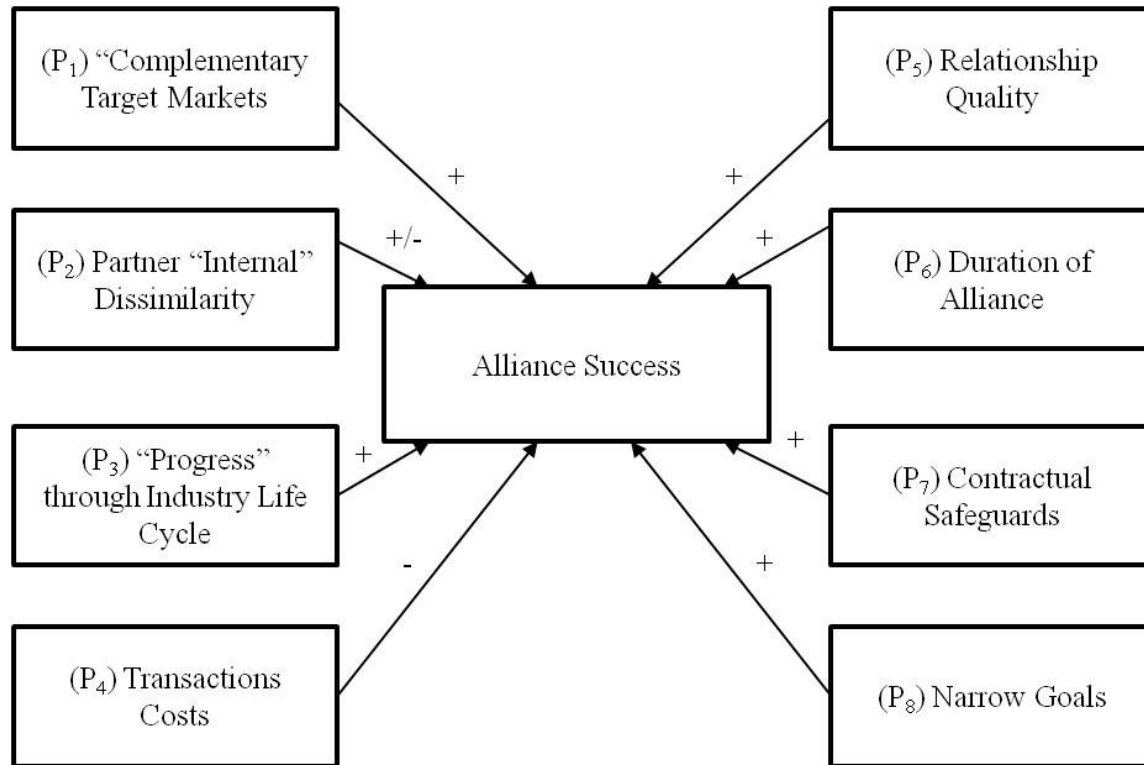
($P_1$) “Complementary Target Markets

($P_5$) Relationship Quality

+

+

+/-

+

($P_2$) Partner “Internal” Dissimilarity

($P_6$) Duration of Alliance

Alliance Success

($P_3$) “Progress” through Industry Life Cycle

+

+

($P_7$) Contractual Safeguards

-

+

($P_4$) Transactions Costs

($P_8$) Narrow Goals